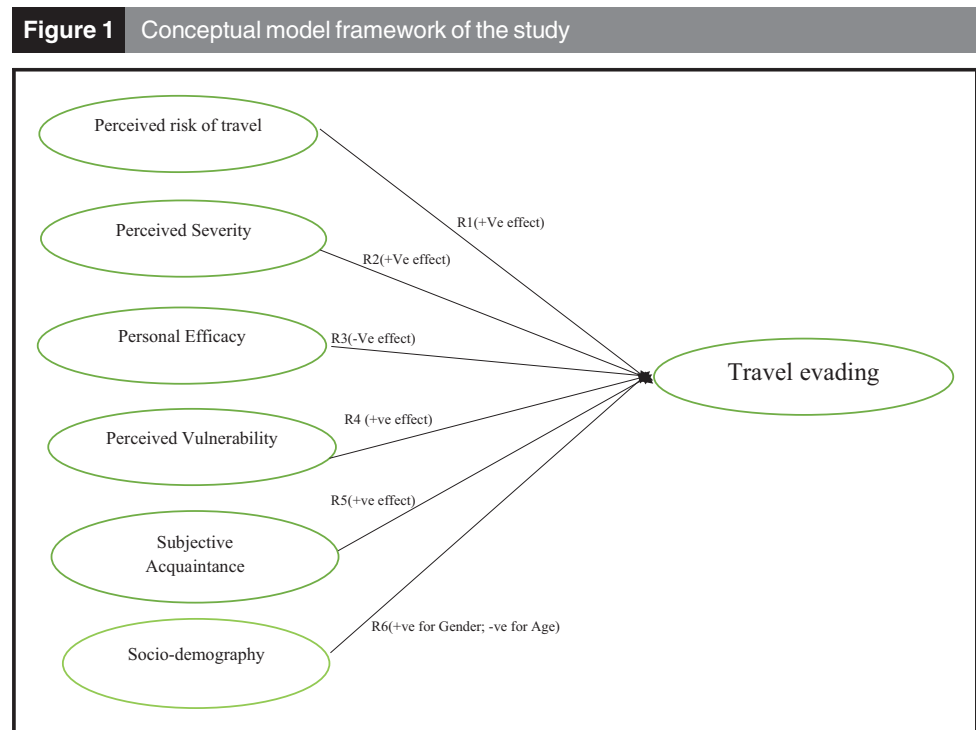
Figure 1 Conceptual model framework of the study

Perceived risk of travel

R1(+Ve effect)

Perceived Severity

R2(+Ve effect)

Personal Efficacy

R3(-Ve effect)

Travel evading

R4 (+ve effect)

Perceived Vulnerability

R5(+ve effect)

Subjective Acquaintance

R6(+ve for Gender; -ve for Age)

Socio-demography